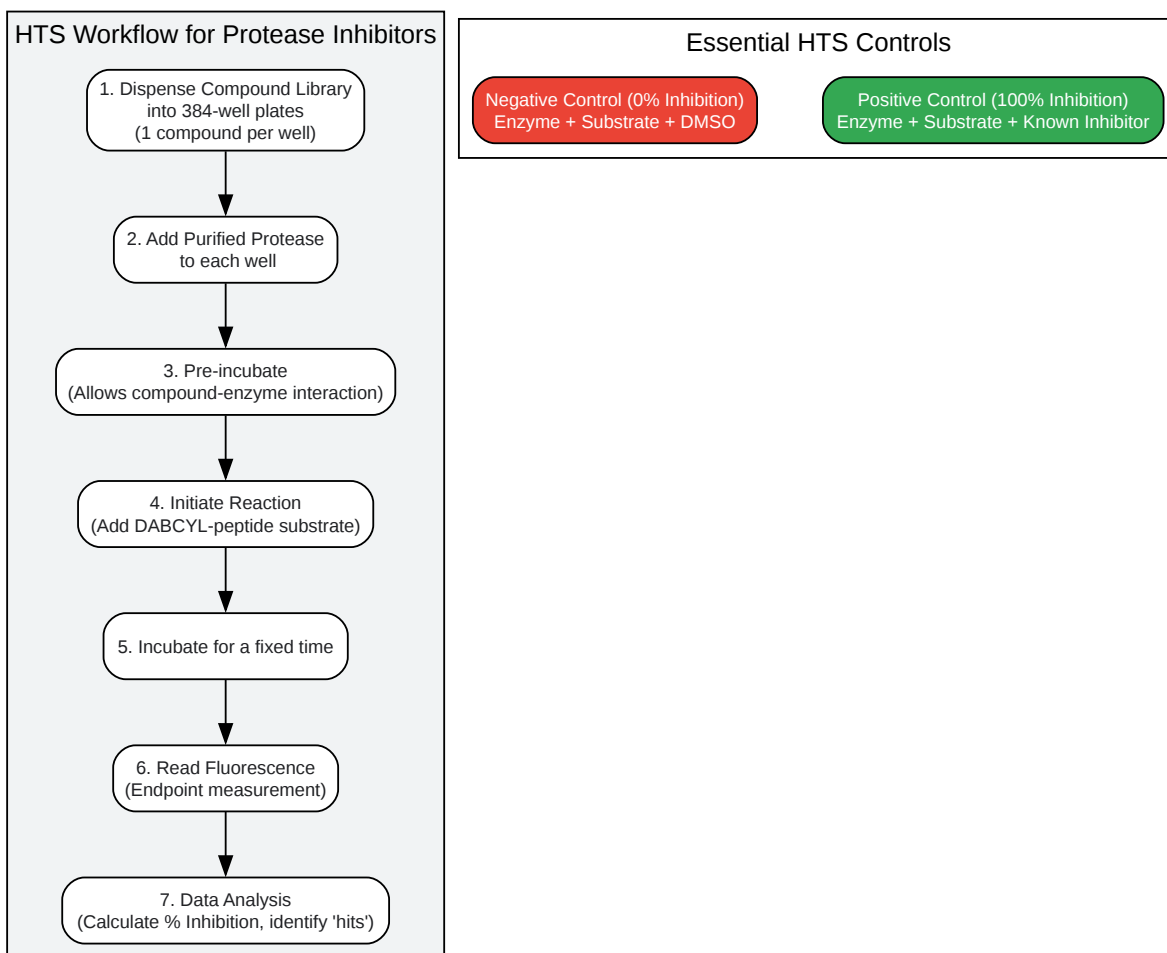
HTS Workflow for Protease Inhibitors

1. Dispense Compound Library into 384-well plates (1 compound per well)

2. Add Purified Protease to each well

3. Pre-incubate (Allows compound-enzyme interaction)

4. Initiate Reaction (Add DABCYL-peptide substrate)

5. Incubate for a fixed time

6. Read Fluorescence (Endpoint measurement)

7. Data Analysis (Calculate % Inhibition, identify 'hits')

Essential HTS Controls

Negative Control (0% Inhibition) Enzyme + Substrate + DMSO

Positive Control (100% Inhibition) Enzyme + Substrate + Known Inhibitor